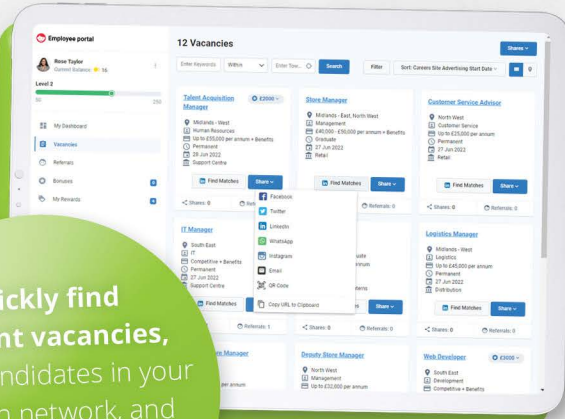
Employee portal

Rose Taylor
Current Balance: 16

Level 2
50 250

My Dashboard
Vacancies
Referrals
Bonuses
My Rewards

12 Vacancies

Shares

Enter Keywords Within Enter Town... Search Filter Sort: Careers Site Advertising Start Date

Talent Acquisition Manager
£2500
Midlands - West
Human Resources
Up to £35,000 per annum + Benefits
Permanent
28 Jun 2022
Support Centre
Find Matches Share
Shares: 0

Store Manager
Midlands - East, North West
Management
£40,000 - £50,000 per annum + Benefits
Graduate
27 Jun 2022
Retail
Find Matches Share
Referrals: 0

Customer Service Advisor
North West
Customer Service
Up to £25,000 per annum
Permanent
27 Jun 2022
Retail
Find Matches Share
Shares: 0 Referrals: 0

Facebook
Twitter
LinkedIn
WhatsApp
Instagram
Email
QR Code
Copy URL to Clipboard

IT Manager
South East
IT
Competitive + Benefits
Permanent
27 Jun 2022
Support Centre
Find Matches
Referrals: 1

Share
Shares: 0 Referrals: 0

Logistics Manager
Midlands - West
Logistics
Up to £45,000 per annum
Permanent
27 Jun 2022
Distribution
Find Matches Share
Shares: 0 Referrals: 0

Store Manager
per annum

Deputy Store Manager
North West
Management
Up to £32,000 per annum

Web Developer
£3000
South East
Development
Competitive + Benefits

ickly find
nt vacancies,
ndidates in your
network, and